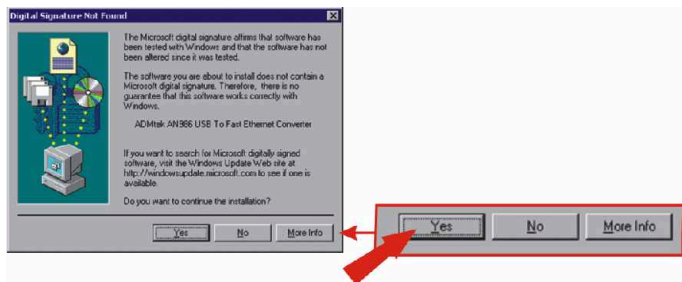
Digital Signature Not Found

The Microsoft digital signature affirms that software has been tested with Windows and that the software has not been altered since it was tested.

The software you are about to install does not contain a Microsoft digital signature. Therefore, there is no guarantee that this software works correctly with Windows.

ADMtek AN986 USB To Fast Ethernet Converter

If you want to search for Microsoft digitally signed software, visit the Windows Update Web site at http://windowsupdate.microsoft.com to see if one is available.

Do you want to continue the installation?

Yes No More Info

Yes No More Info